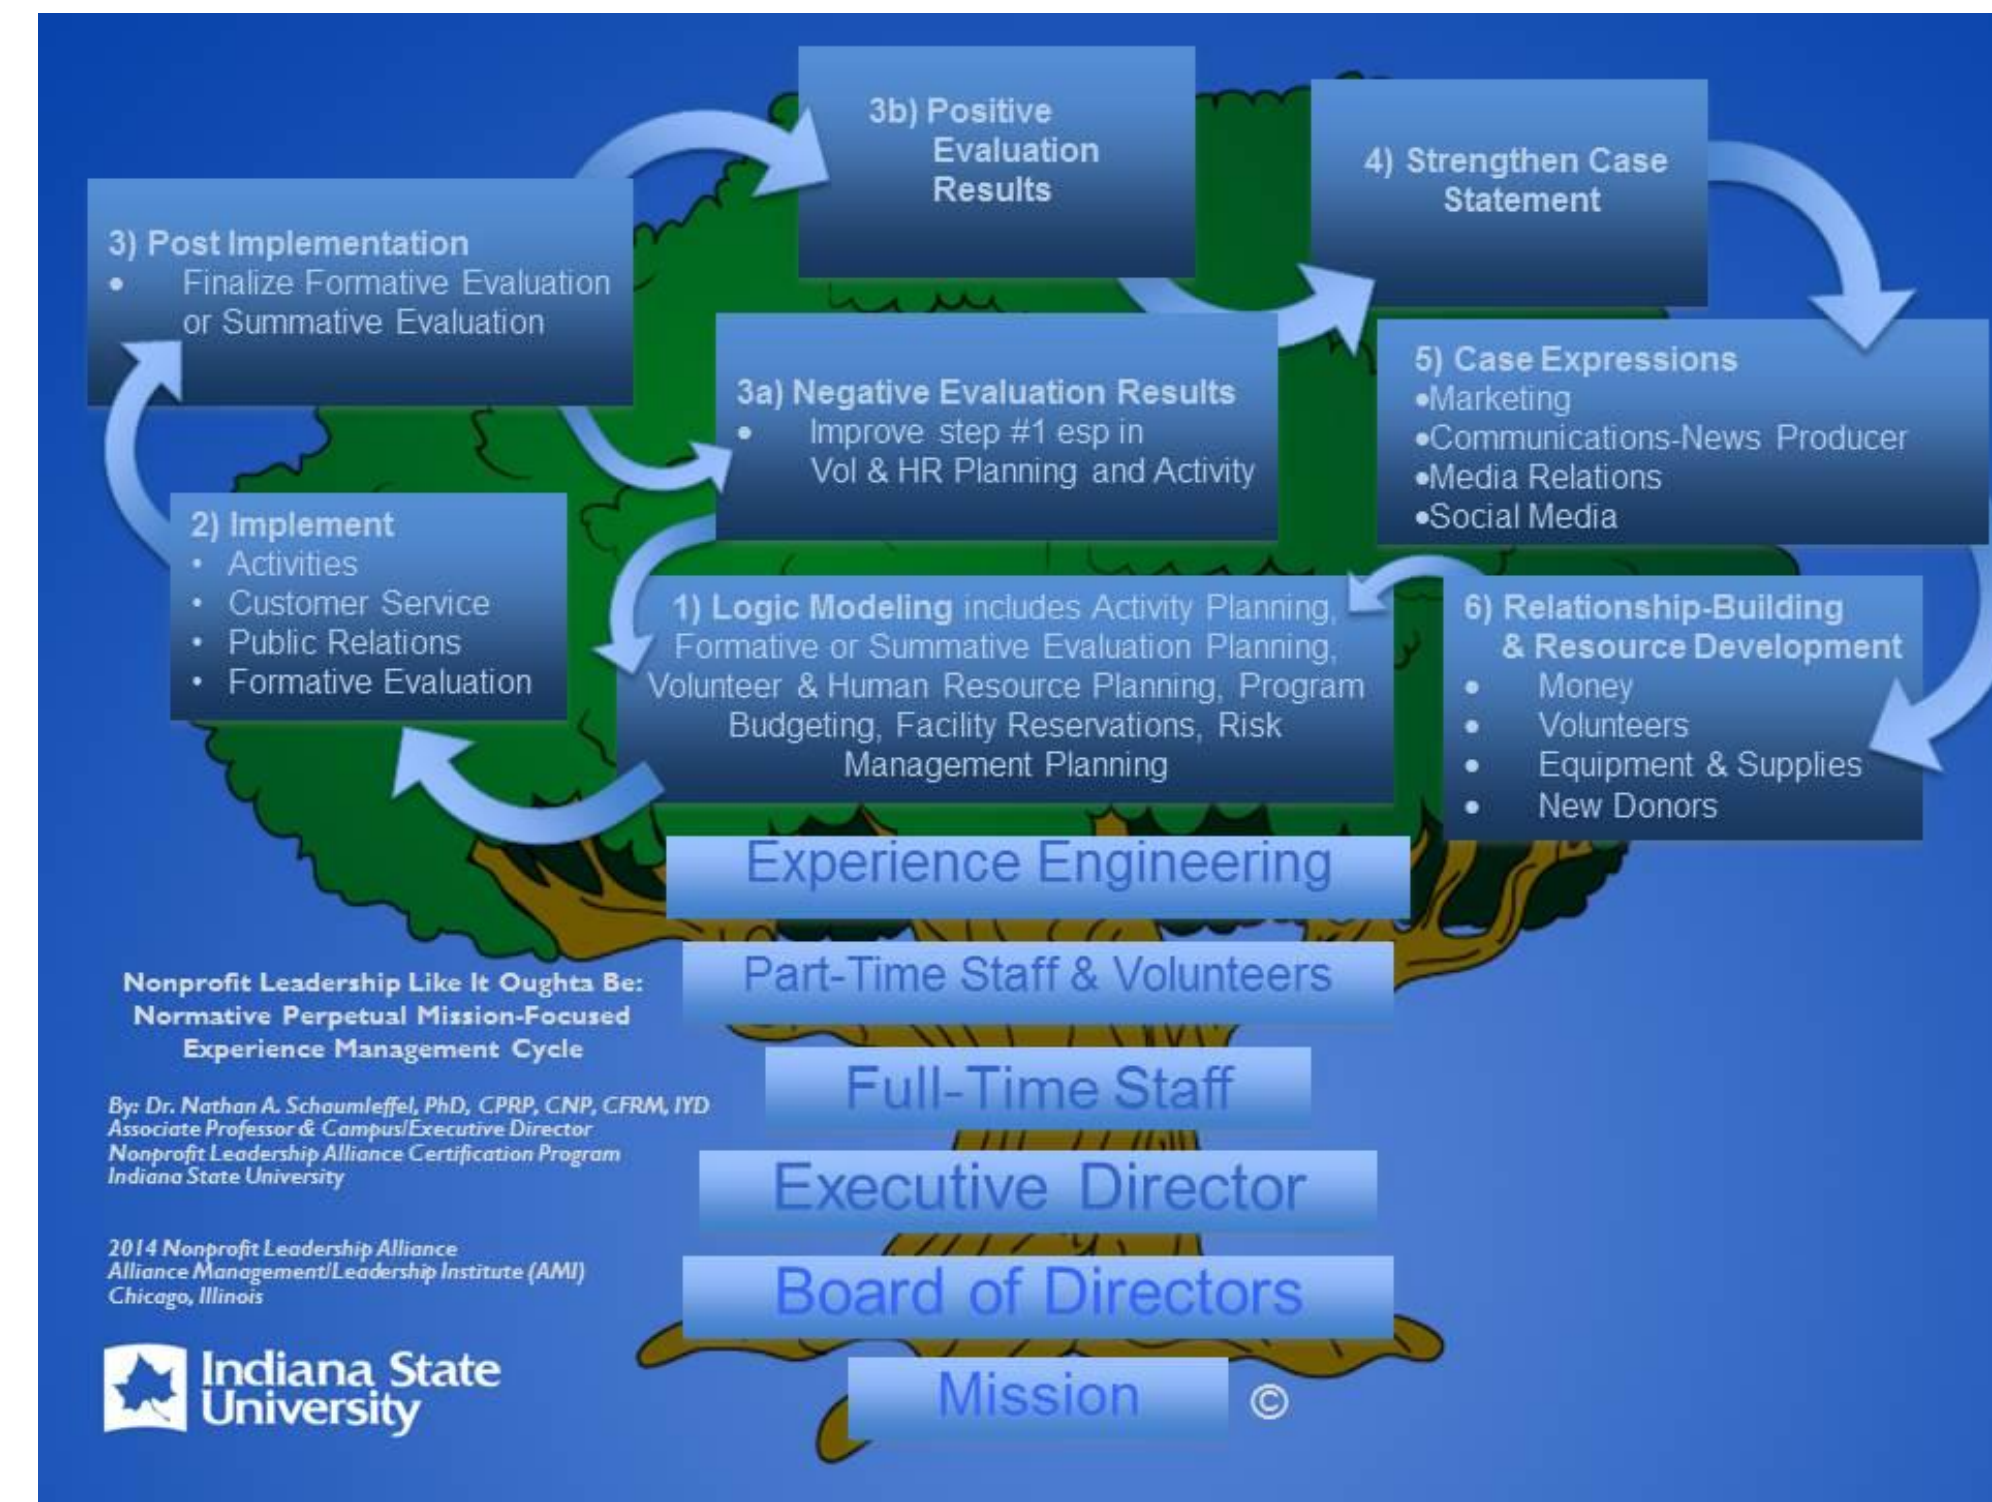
3b) Positive Evaluation Results

4) Strengthen Case Statement

3) Post Implementation
• Finalize Formative Evaluation or Summative Evaluation

3a) Negative Evaluation Results
• Improve step #1 esp in Vol & HR Planning and Activity

5) Case Expressions
•Marketing
•Communications-News Producer
•Media Relations
•Social Media

2) Implement
• Activities
• Customer Service
• Public Relations
• Formative Evaluation

1) Logic Modeling includes Activity Planning, Formative or Summative Evaluation Planning, Volunteer & Human Resource Planning, Program Budgeting, Facility Reservations, Risk Management Planning

6) Relationship-Building & Resource Development
• Money
• Volunteers
• Equipment & Supplies
• New Donors

Experience Engineering

Part-Time Staff & Volunteers

Full-Time Staff

Executive Director

Board of Directors

Mission ©

Nonprofit Leadership Like It Oughta Be: Normative Perpetual Mission-Focused Experience Management Cycle

By: Dr. Nathan A. Schaumleffel, PhD, CPRP, CNP, CFRM, IYD
Associate Professor & Campus/Executive Director
Nonprofit Leadership Alliance Certification Program
Indiana State University

2014 Nonprofit Leadership Alliance
Alliance Management/Leadership Institute (AMI)
Chicago, Illinois

Indiana State University